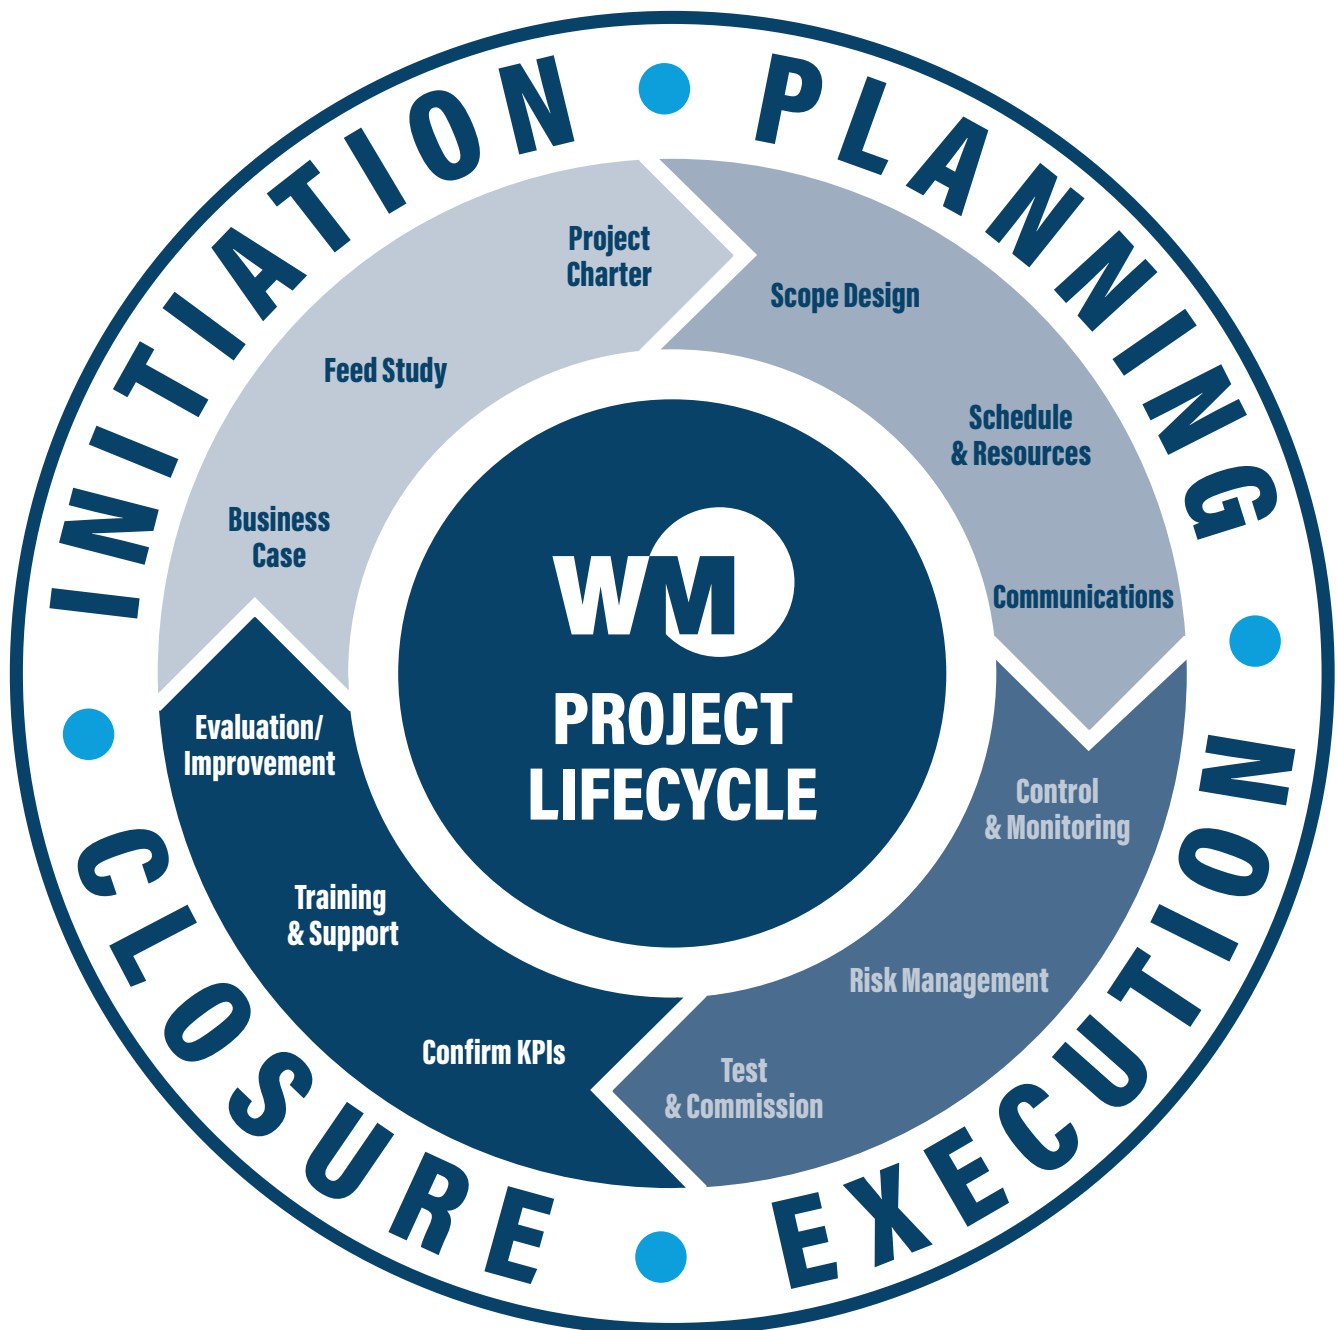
INITIATION • PLANNING • EXECUTION • CLOSURE •

Project Charter

Feed Study

Business Case

Scope Design

Schedule & Resources

Communications

Control & Monitoring

Risk Management

Test & Commission

Confirm KPIs

Training & Support

Evaluation/ Improvement

WM

PROJECT LIFECYCLE